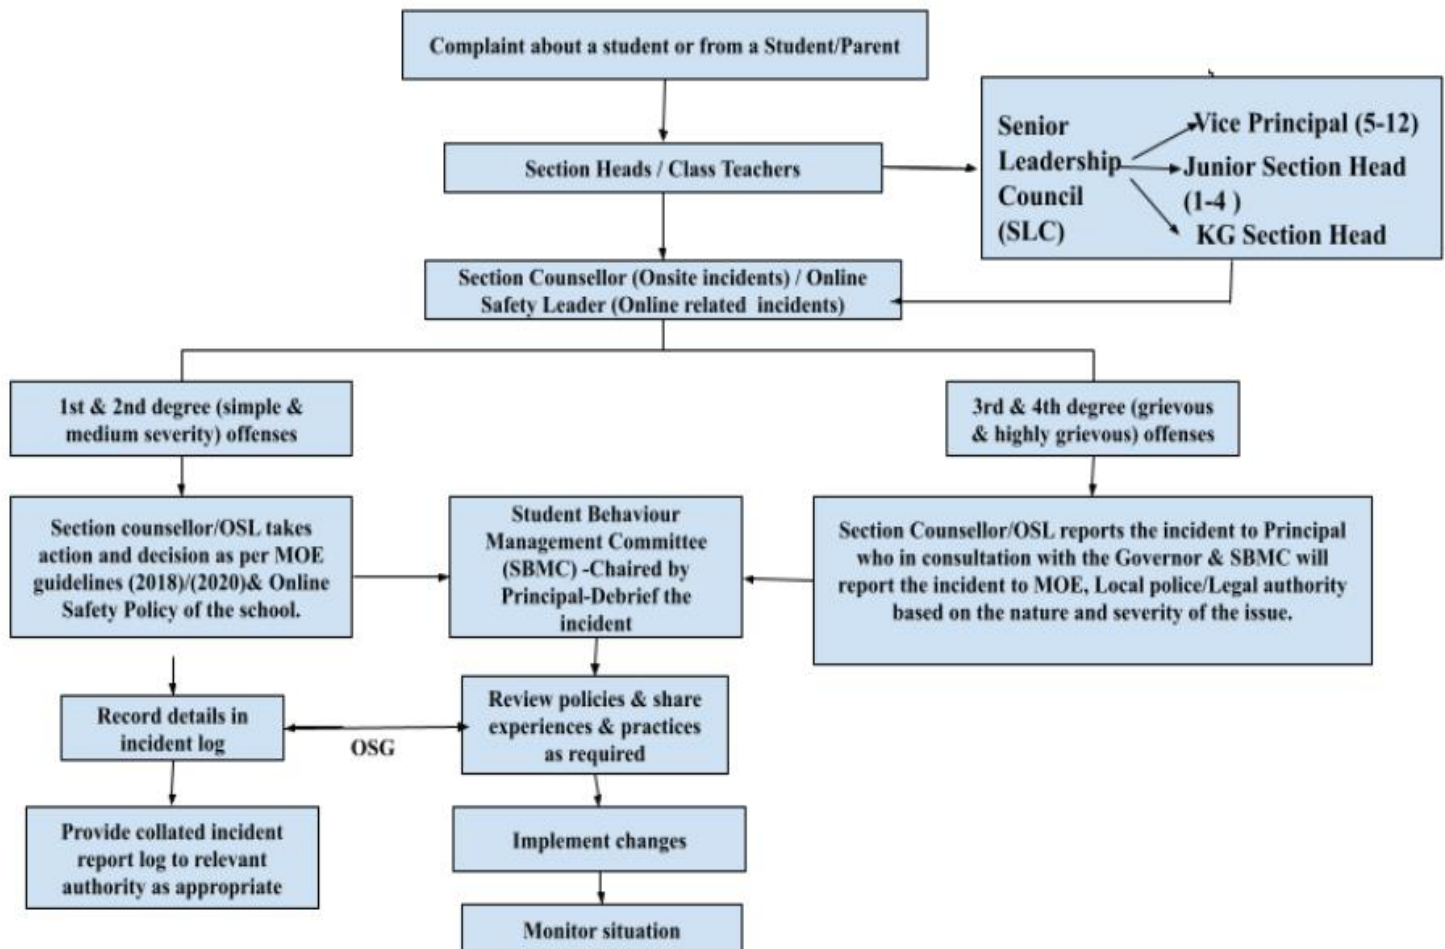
Complaint about a student or from a Student/Parent

Section Heads / Class Teachers

Senior Leadership Council (SLC)

Vice Principal (5-12)

Junior Section Head (1-4 )

KG Section Head

Section Counsellor (Onsite incidents) / Online Safety Leader (Online related incidents)

1st & 2nd degree (simple & medium severity) offenses

3rd & 4th degree (grievous & highly grievous) offenses

Section counsellor/OSL takes action and decision as per MOE guidelines (2018)/(2020)& Online Safety Policy of the school.

Student Behaviour Management Committee (SBMC) -Chaired by Principal-Debrief the incident

Section Counsellor/OSL reports the incident to Principal who in consultation with the Governor & SBMC will report the incident to MOE, Local police/Legal authority based on the nature and severity of the issue.

Record details in incident log

OSG

Review policies & share experiences & practices as required

Provide collated incident report log to relevant authority as appropriate

Implement changes

Monitor situation